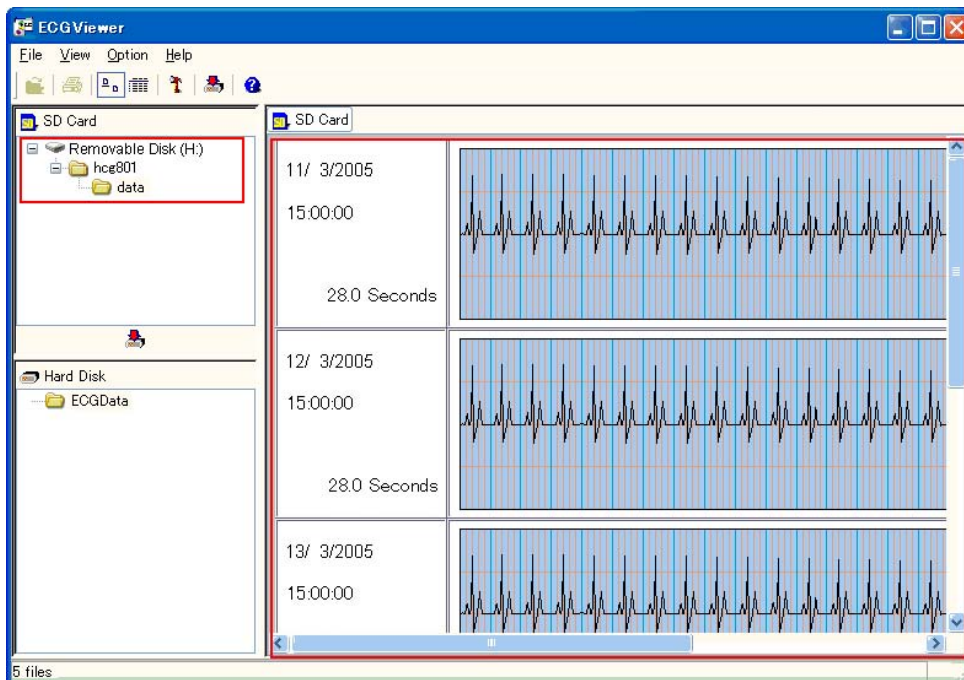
ECGViewer

File View Option Help

SD Card

Removable Disk (H:)
hcg801
data

Hard Disk
ECGData

SD Card

11/ 3/2005

15:00:00

28.0 Seconds

12/ 3/2005

15:00:00

28.0 Seconds

13/ 3/2005

15:00:00

5 files